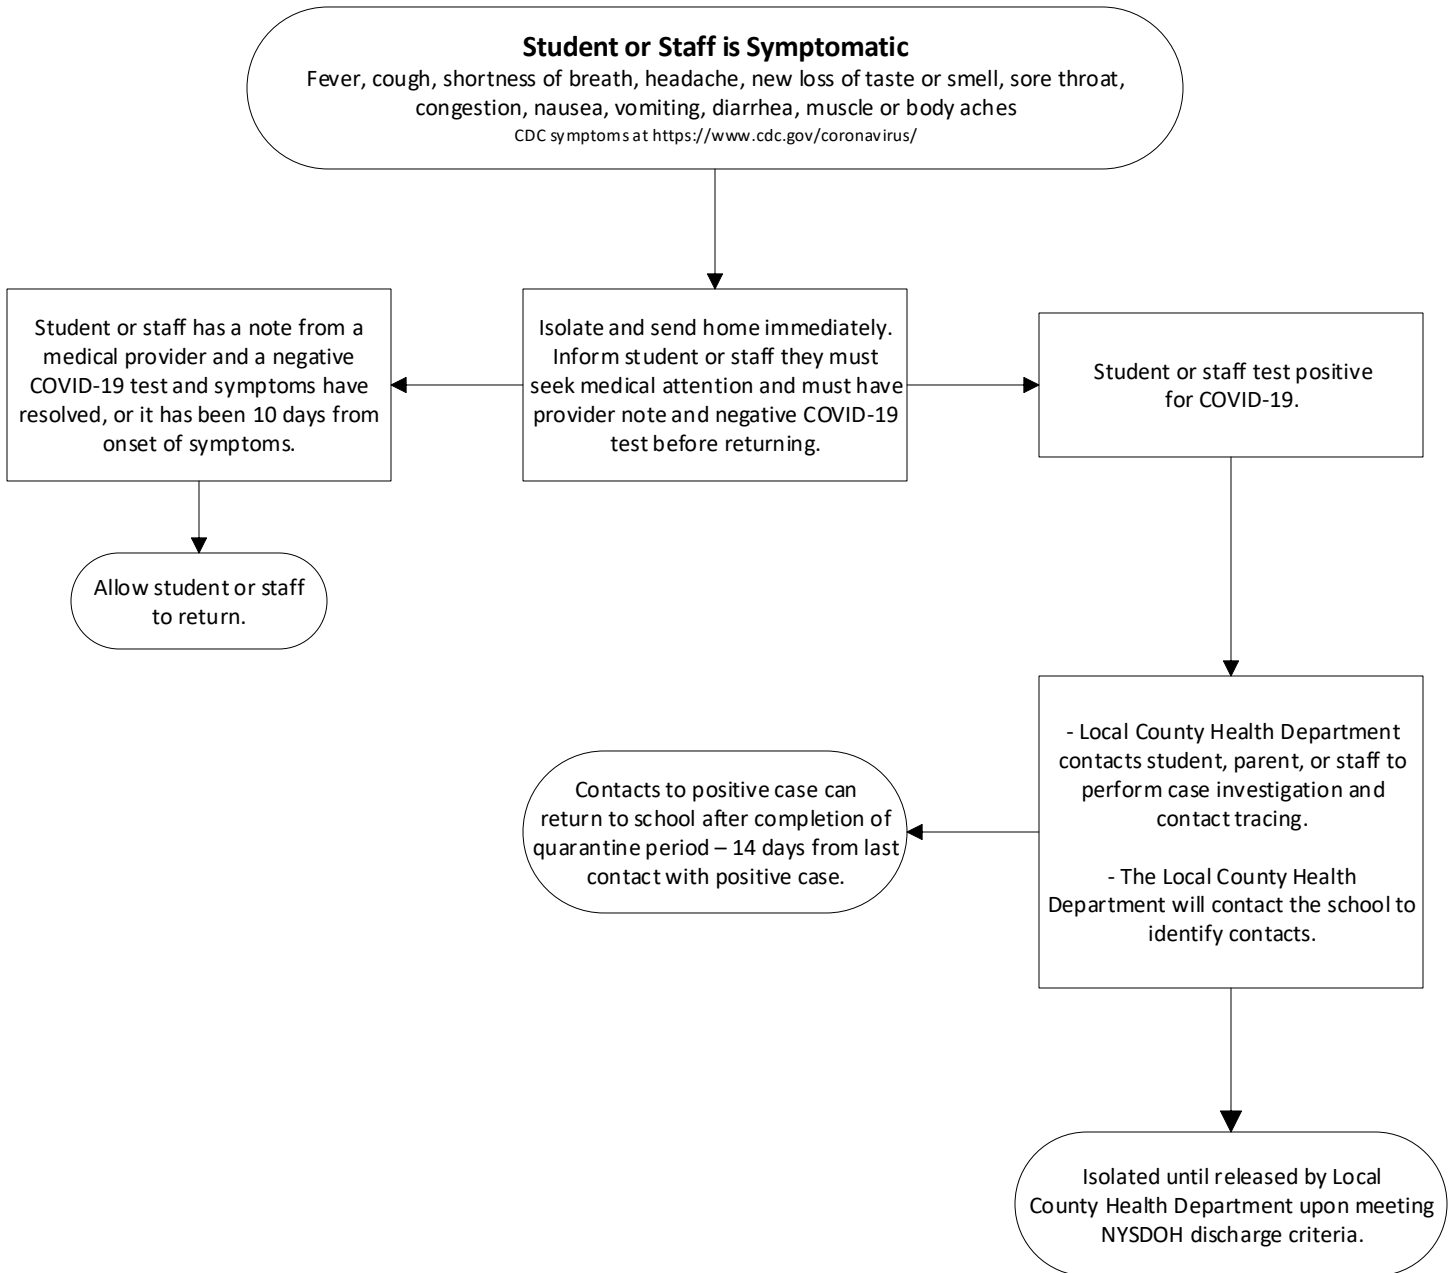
**Student or Staff is Symptomatic**
Fever, cough, shortness of breath, headache, new loss of taste or smell, sore throat, congestion, nausea, vomiting, diarrhea, muscle or body aches
CDC symptoms at https://www.cdc.gov/coronavirus/

Student or staff has a note from a medical provider and a negative COVID-19 test and symptoms have resolved, or it has been 10 days from onset of symptoms.

Isolate and send home immediately. Inform student or staff they must seek medical attention and must have provider note and negative COVID-19 test before returning.

Student or staff test positive for COVID-19.

Allow student or staff to return.

- Local County Health Department contacts student, parent, or staff to perform case investigation and contact tracing.

- The Local County Health Department will contact the school to identify contacts.

Contacts to positive case can return to school after completion of quarantine period – 14 days from last contact with positive case.

Isolated until released by Local County Health Department upon meeting NYSDOH discharge criteria.